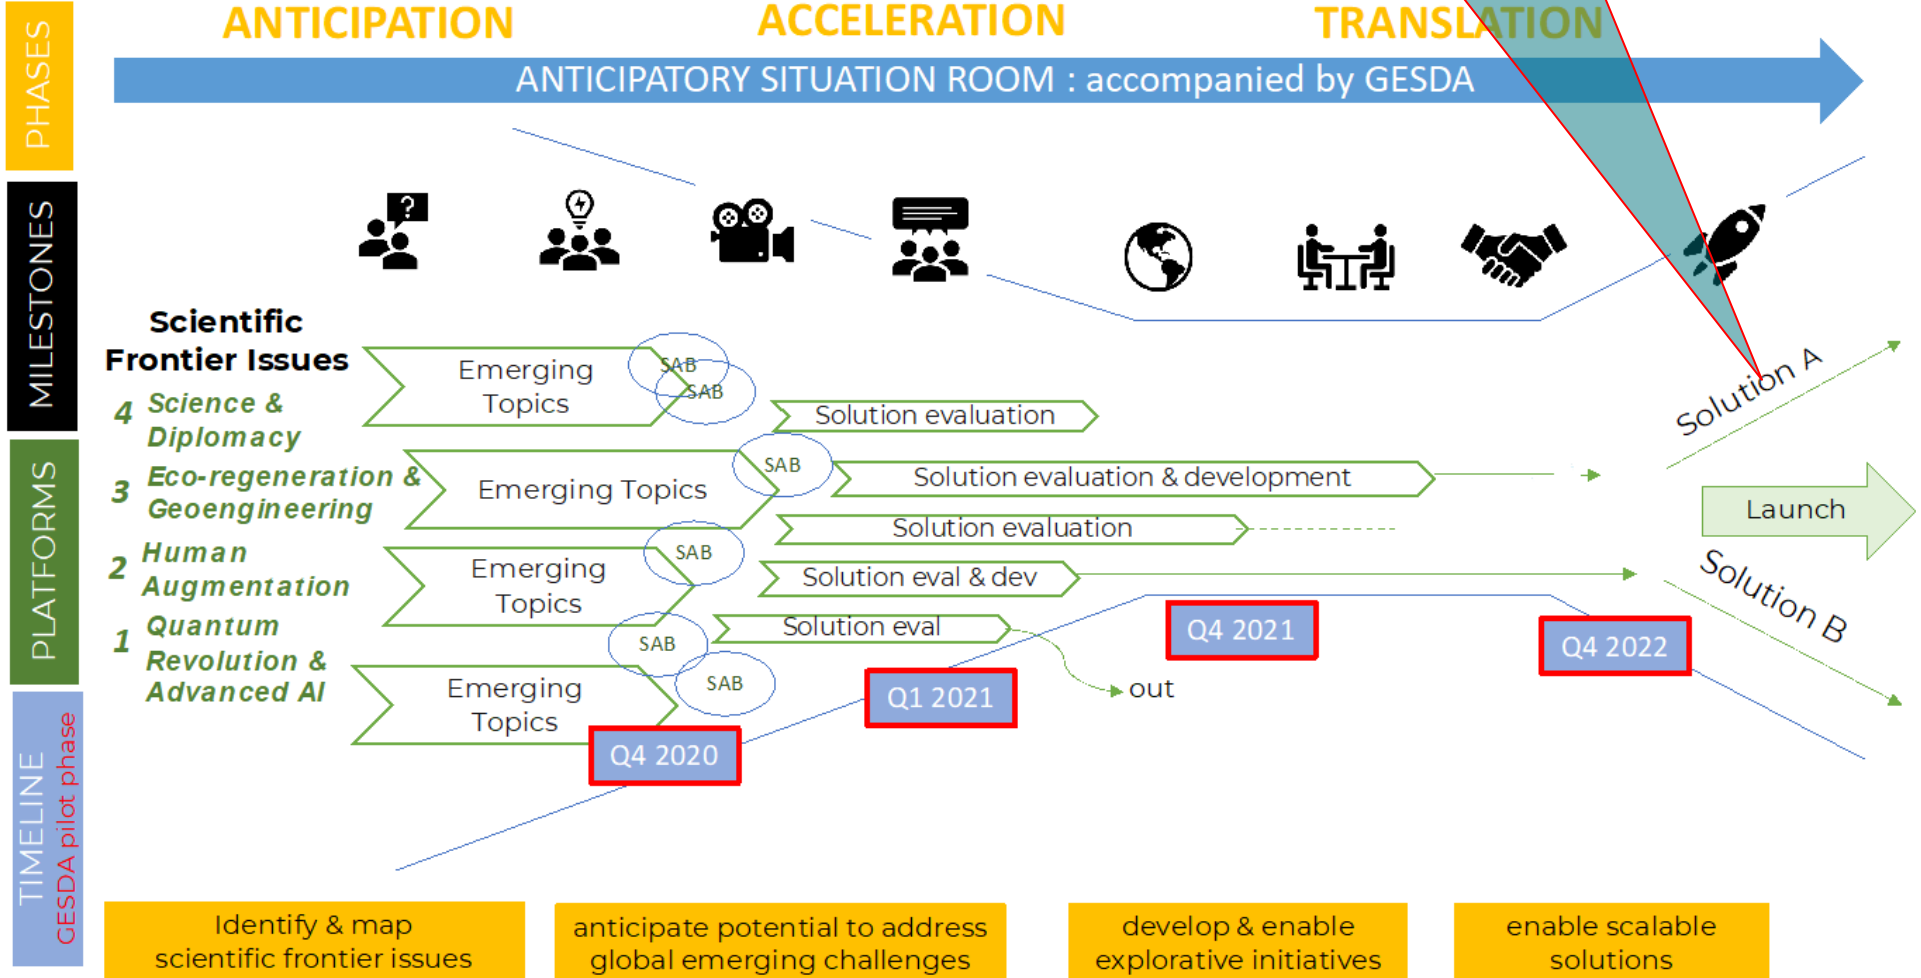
PHASES

ANTICIPATION ACCELERATION TRANSLATION

ANTICIPATORY SITUATION ROOM : accompanied by GESDA

MILESTONES

PLATFORMS

Scientific Frontier Issues

4 Science & Diplomacy

3 Eco-regeneration & Geoengineering

2 Human Augmentation

1 Quantum Revolution & Advanced AI

Emerging Topics
SAB
SAB
Solution evaluation

Emerging Topics
SAB
Solution evaluation & development
Solution evaluation

Emerging Topics
SAB
Solution eval & dev

Emerging Topics
SAB
SAB
Solution eval
out

Solution A
Launch
Solution B

Q4 2020
Q1 2021
Q4 2021
Q4 2022

TIMELINE
GESDA pilot phase

Identify & map scientific frontier issues

anticipate potential to address global emerging challenges

develop & enable explorative initiatives

enable scalable solutions